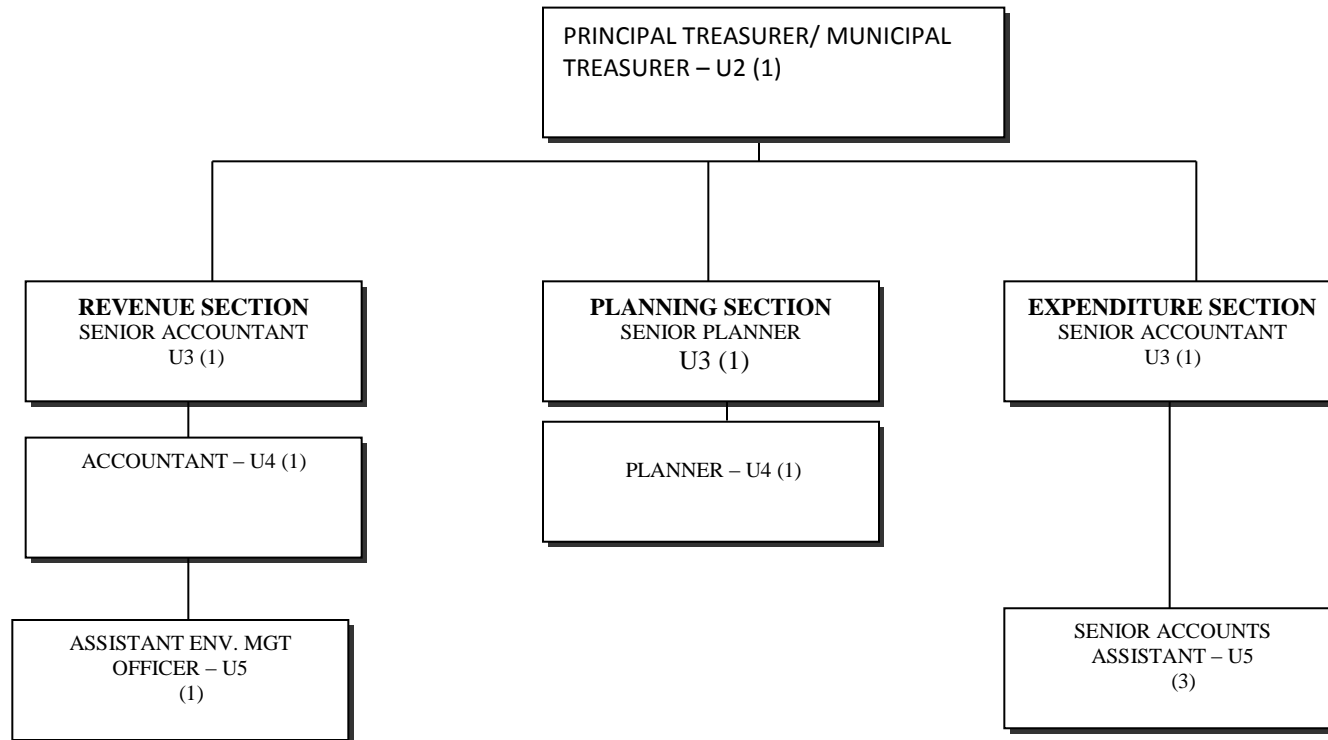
PRINCIPAL TREASURER/ MUNICIPAL TREASURER – U2 (1)

**REVENUE SECTION**
SENIOR ACCOUNTANT
U3 (1)

**PLANNING SECTION**
SENIOR PLANNER
U3 (1)

**EXPENDITURE SECTION**
SENIOR ACCOUNTANT
U3 (1)

ACCOUNTANT – U4 (1)

PLANNER – U4 (1)

ASSISTANT ENV. MGT OFFICER – U5
(1)

SENIOR ACCOUNTS ASSISTANT – U5
(3)